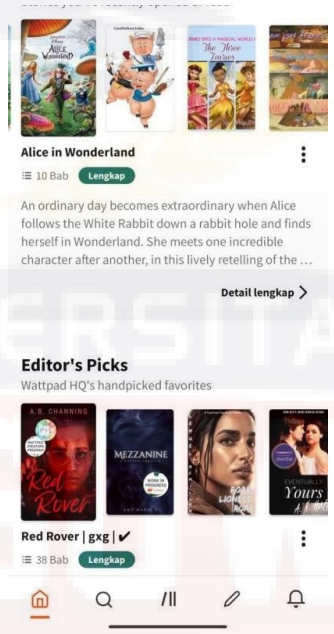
Alice in Wonderland

10 Bab Lengkap

An ordinary day becomes extraordinary when Alice follows the White Rabbit down a rabbit hole and finds herself in Wonderland. She meets one incredible character after another, in this lively retelling of the ...

Detail lengkap >

Editor's Picks

Wattpad HQ's handpicked favorites

Red Rover | gxg | ✔

38 Bab Lengkap